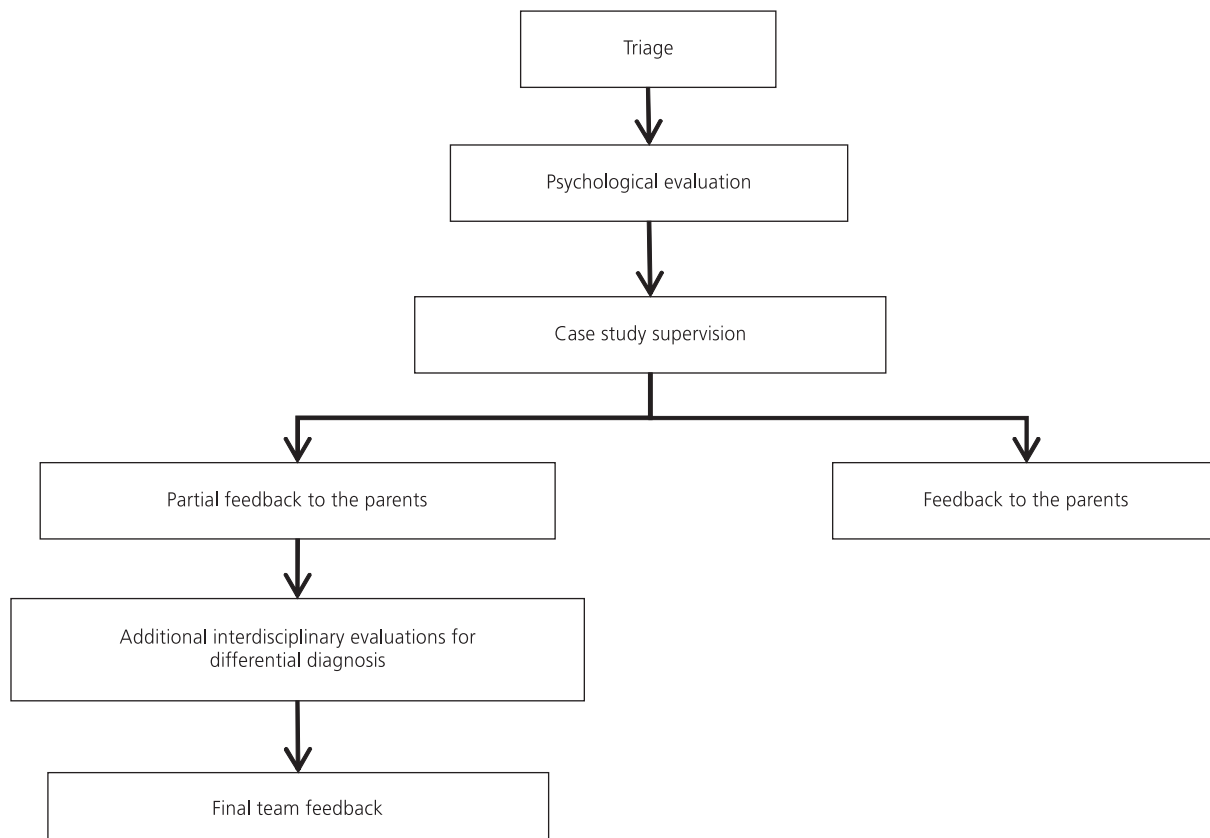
Triage

Psychological evaluation

Case study supervision

Partial feedback to the parents

Feedback to the parents

Additional interdisciplinary evaluations for differential diagnosis

Final team feedback